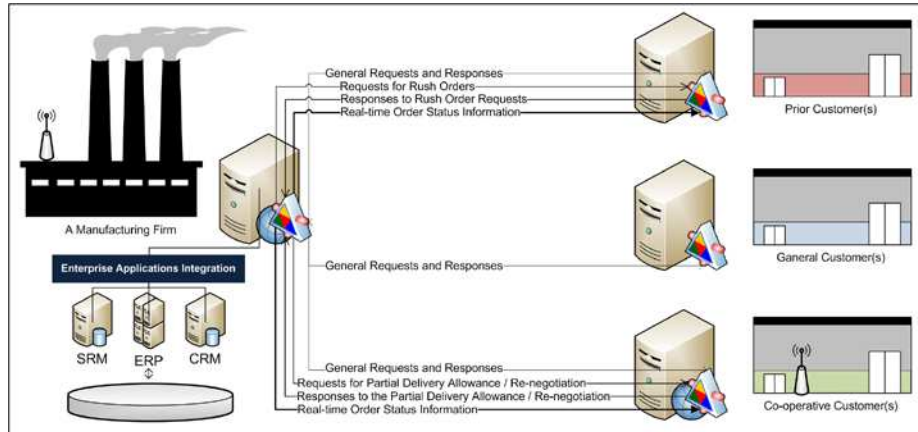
General Requests and Responses
Requests for Rush Orders
Responses to Rush Order Requests
Real-time Order Status Information

Prior Customer(s)

A Manufacturing Firm

Enterprise Applications Integration

SRM
ERP
CRM

General Requests and Responses

Ganeral Customer(s)

General Requests and Responses
Requests for Partial Delivery Allowance / Re-negotiation
Responses to the Partial Delivery Allowance / Re-negotiation
Real-time Order Status Information

Co-operative Customer(s)